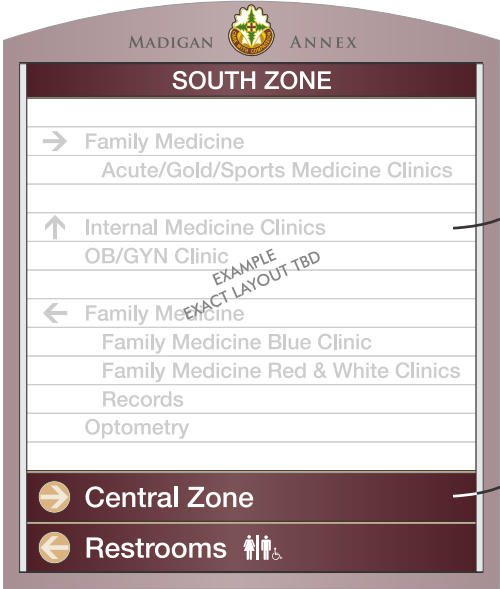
MADIGAN ANNEX

SOUTH ZONE

→ Family Medicine
Acute/Gold/Sports Medicine Clinics

↑ Internal Medicine Clinics
OB/GYN Clinic

EXAMPLE
EXACT LAYOUT TBD

← Family Medicine
Family Medicine Blue Clinic
Family Medicine Red & White Clinics
Records
Optometry

→ Central Zone

← Restrooms